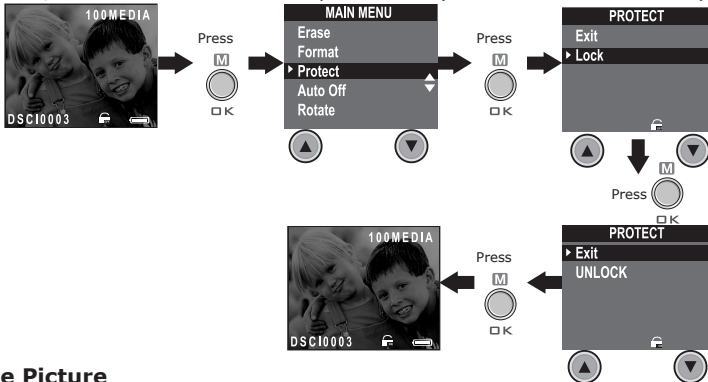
100MEDIA

DSCI0003

Press

M

OK

MAIN MENU

Erase

Format

Protect

Auto Off

Rotate

Press

M

OK

PROTECT

Exit

Lock

Press

M

OK

PROTECT

Exit

UNLOCK

Press

M

OK

100MEDIA

DSCI0003

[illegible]e Picture